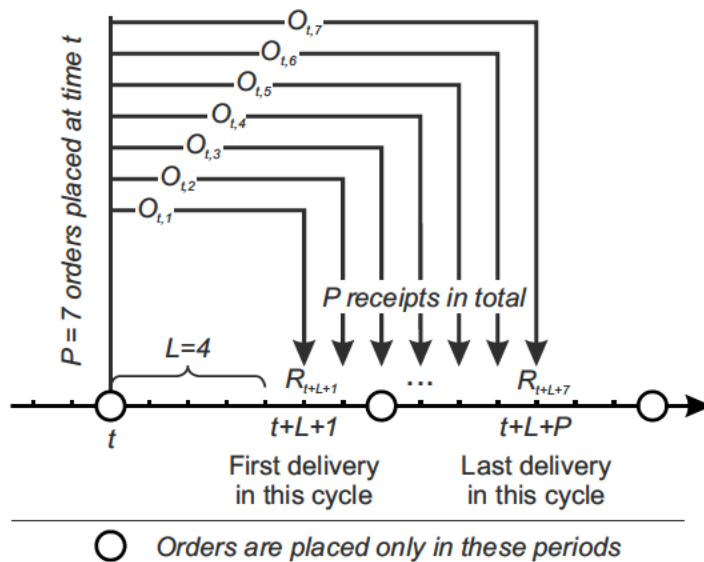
P = 7 orders placed at time t

$O_{t,7}$
$O_{t,6}$
$O_{t,5}$
$O_{t,4}$
$O_{t,3}$
$O_{t,2}$
$O_{t,1}$

P receipts in total

L=4

$R_{t+L+1}$ ... $R_{t+L+7}$

t

t+L+1
First delivery in this cycle

t+L+P
Last delivery in this cycle

Orders are placed only in these periods